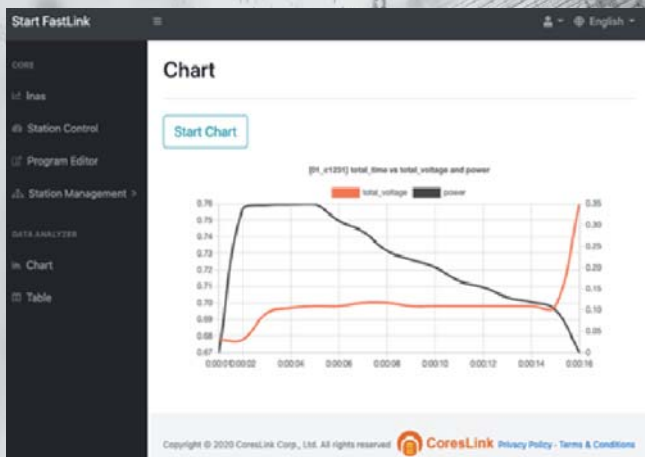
Start FastLink

English

CORE

Inas

Station Control

Program Editor

Station Management >

DATA ANALYZER

Chart

Table

Chart

Start Chart

[01_c1231] total_time vs total_voltage and power

total_voltage power

0.76
0.75
0.74
0.73
0.72
0.71
0.70
0.69
0.68
0.67

0.35
0.30
0.25
0.20
0.15
0.10
0.05
0

0:00:00 0:00:02 0:00:04 0:00:06 0:00:08 0:00:10 0:00:12 0:00:14 0:00:16

Copyright © 2020 CoresLink Corp., Ltd. All rights reserved CoresLink Privacy Policy · Terms & Conditions